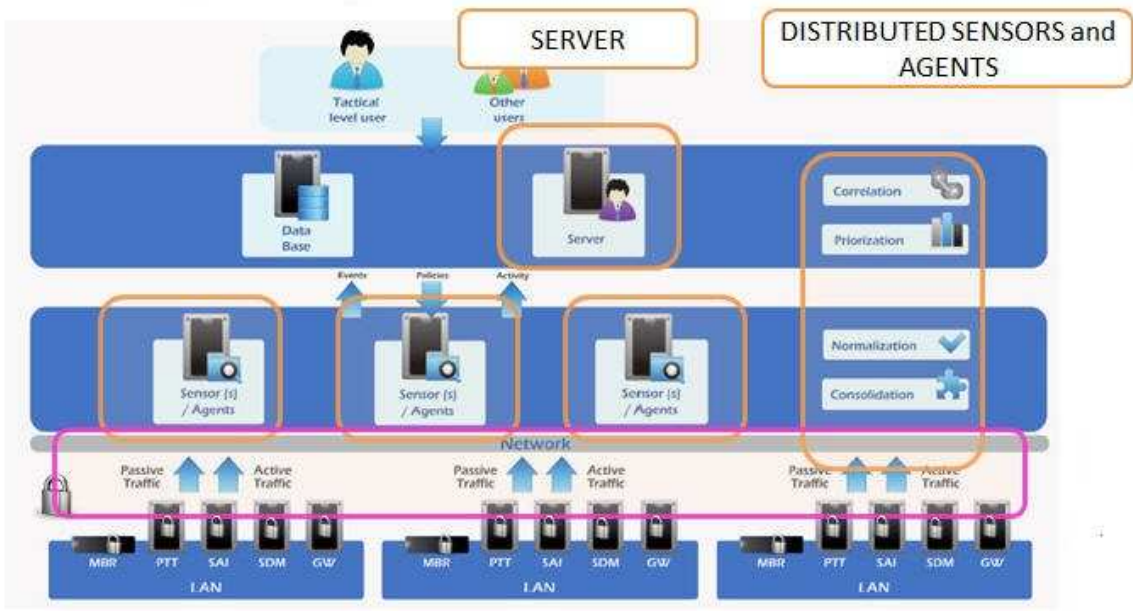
SERVER

DISTRIBUTED SENSORS and AGENTS

Tactical level user

Other users

Data Base

Server

Correlation

Priorization

Events

Policies

Activity

Sensor (s) / Agents

Sensor (s) / Agents

Sensor (s) / Agents

Normalization

Consolidation

Network

Passive Traffic

Active Traffic

Passive Traffic

Active Traffic

Passive Traffic

Active Traffic

MBR PTT SAI SDM GW

LAN

MBR PTT SAI SDM GW

LAN

MBR PTT SAI SDM GW

LAN